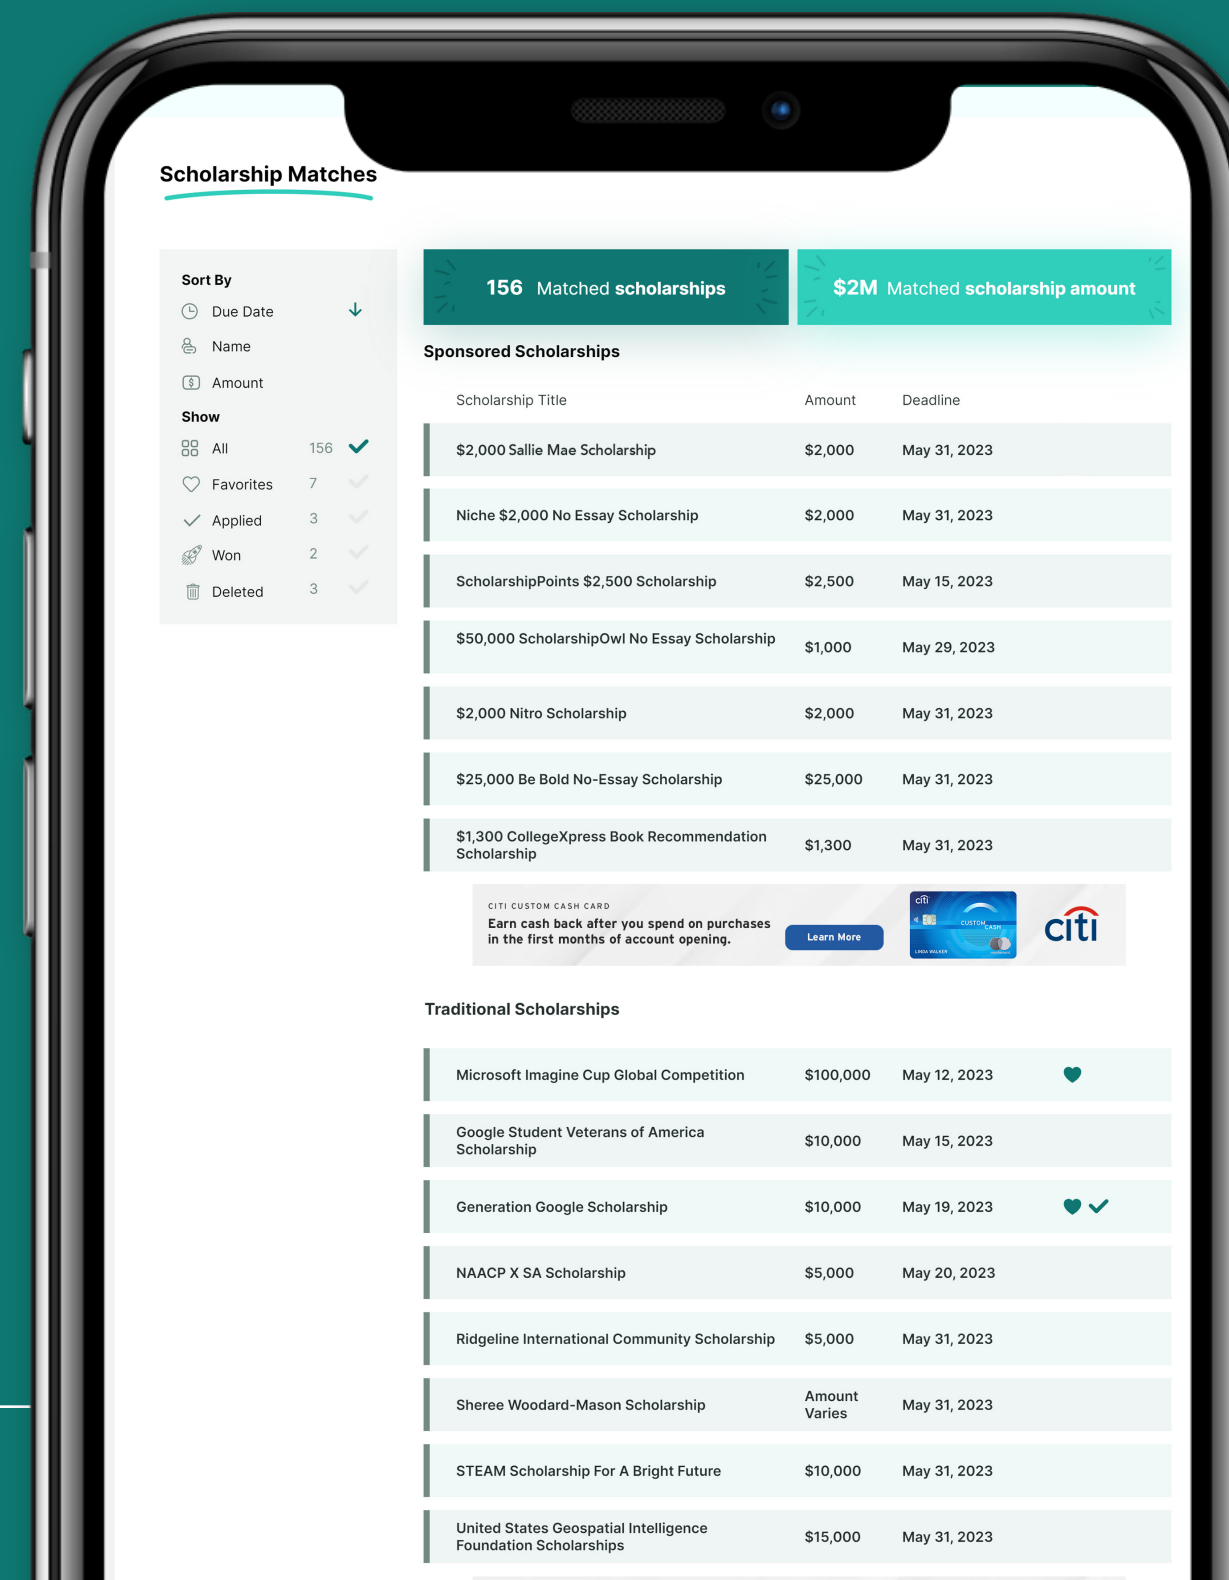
Scholarship Matches

Sort By
Due Date
Name
Amount
Show
All 156
Favorites 7
Applied 3
Won 2
Deleted 3

156 Matched scholarships

$2M Matched scholarship amount

Sponsored Scholarships

| Scholarship Title | Amount | Deadline |
|---|---|---|
| $2,000 Sallie Mae Scholarship | $2,000 | May 31, 2023 |
| Niche $2,000 No Essay Scholarship | $2,000 | May 31, 2023 |
| ScholarshipPoints $2,500 Scholarship | $2,500 | May 15, 2023 |
| $50,000 ScholarshipOwl No Essay Scholarship | $1,000 | May 29, 2023 |
| $2,000 Nitro Scholarship | $2,000 | May 31, 2023 |
| $25,000 Be Bold No-Essay Scholarship | $25,000 | May 31, 2023 |
| $1,300 CollegeXpress Book Recommendation Scholarship | $1,300 | May 31, 2023 |

CITI CUSTOM CASH CARD
Earn cash back after you spend on purchases in the first months of account opening.
Learn More
citi
CUSTOM CASH
LINDA WALKER
citi

Traditional Scholarships

| | | |
|---|---|---|
| Microsoft Imagine Cup Global Competition | $100,000 | May 12, 2023 |
| Google Student Veterans of America Scholarship | $10,000 | May 15, 2023 |
| Generation Google Scholarship | $10,000 | May 19, 2023 |
| NAACP X SA Scholarship | $5,000 | May 20, 2023 |
| Ridgeline International Community Scholarship | $5,000 | May 31, 2023 |
| Sheree Woodard-Mason Scholarship | Amount Varies | May 31, 2023 |
| STEAM Scholarship For A Bright Future | $10,000 | May 31, 2023 |
| United States Geospatial Intelligence Foundation Scholarships | $15,000 | May 31, 2023 |